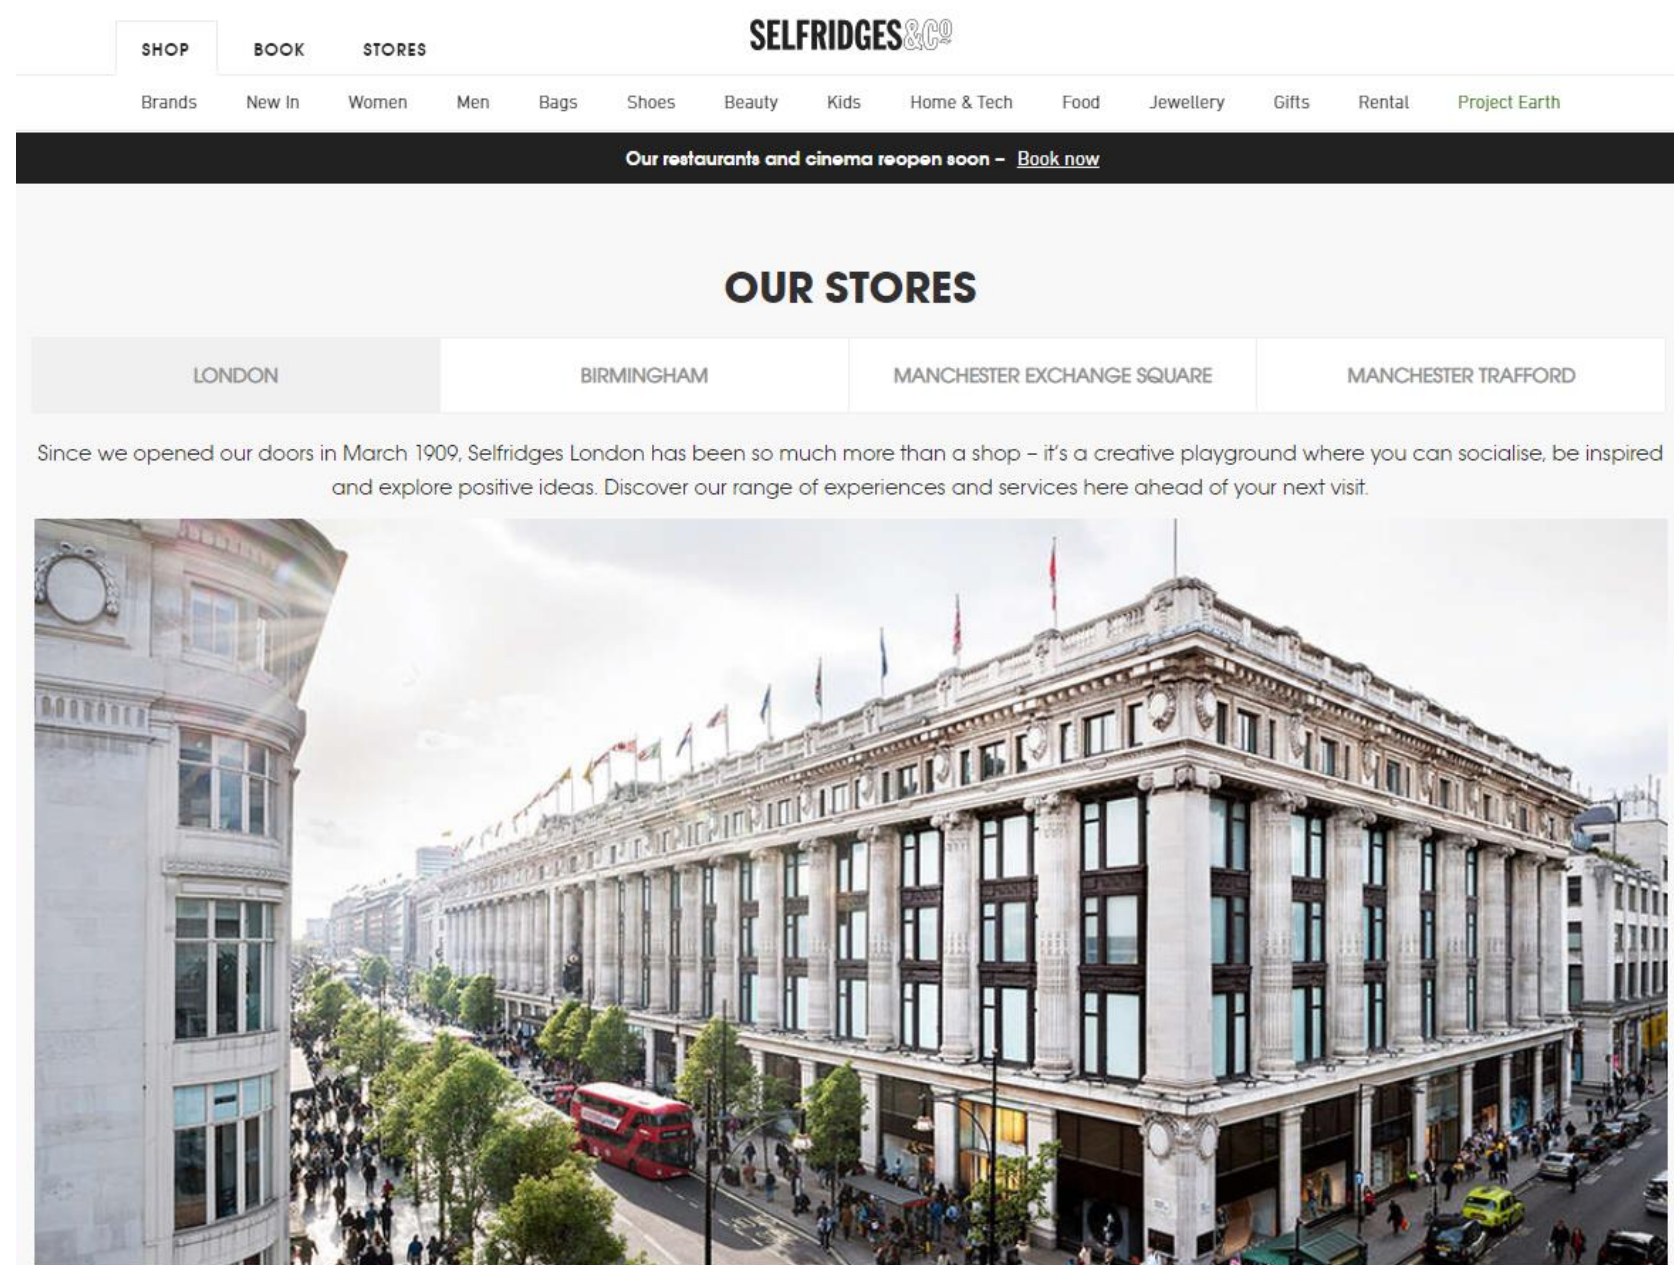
SHOP BOOK STORES

SELFRIDGES&Co

Brands New In Women Men Bags Shoes Beauty Kids Home & Tech Food Jewellery Gifts Rental Project Earth

Our restaurants and cinema reopen soon – Book now

OUR STORES

| LONDON | BIRMINGHAM | MANCHESTER EXCHANGE SQUARE | MANCHESTER TRAFFORD |
|---|---|---|---|

Since we opened our doors in March 1909, Selfridges London has been so much more than a shop – it's a creative playground where you can socialise, be inspired and explore positive ideas. Discover our range of experiences and services here ahead of your next visit.